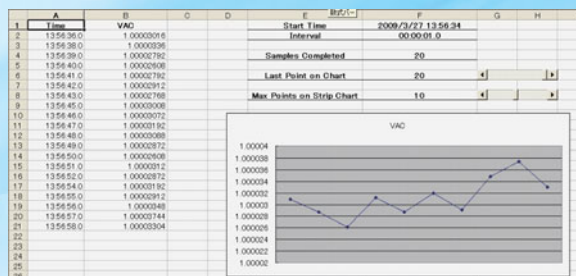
数式バー

| | A | B | C | D | E | F | G | H |
|---|---|---|---|---|---|---|---|---|
| 1 | Time | VAC | | | Start Time | 2009/3/27 13:56:34 | | |
| 2 | 13:56:36.0 | 1.00003016 | | | Interval | 00:00:01.0 | | |
| 3 | 13:56:37.0 | 1.0000336 | | | | | | |
| 4 | 13:56:38.0 | 1.00002792 | | | Samples Completed | 20 | | |
| 5 | 13:56:40.0 | 1.00002608 | | | | | | |
| 6 | 13:56:41.0 | 1.00002792 | | | Last Point on Chart | 20 | | |
| 7 | 13:56:42.0 | 1.00002912 | | | | | | |
| 8 | 13:56:43.0 | 1.00002768 | | | Max Points on Strip Chart | 10 | | |
| 9 | 13:56:45.0 | 1.00003008 | | | | | | |
| 10 | 13:56:46.0 | 1.00003072 | | | | | | |
| 11 | 13:56:47.0 | 1.00003192 | | | | | | |
| 12 | 13:56:48.0 | 1.00003088 | | | | | | |
| 13 | 13:56:49.0 | 1.00002872 | | | | | | |
| 14 | 13:56:50.0 | 1.00002608 | | | | | | |
| 15 | 13:56:51.0 | 1.0000312 | | | | | | |
| 16 | 13:56:52.0 | 1.00002872 | | | | | | |
| 17 | 13:56:54.0 | 1.00003192 | | | | | | |
| 18 | 13:56:55.0 | 1.00002912 | | | | | | |
| 19 | 13:56:56.0 | 1.0000348 | | | | | | |
| 20 | 13:56:57.0 | 1.00003744 | | | | | | |
| 21 | 13:56:58.0 | 1.00003304 | | | | | | |
| 22 | | | | | | | | |
| 23 | | | | | | | | |
| 24 | | | | | | | | |
| 25 | | | | | | | | |

VAC

1.00004
1.000038
1.000036
1.000034
1.000032
1.00003
1.000028
1.000026
1.000024
1.000022
1.00002